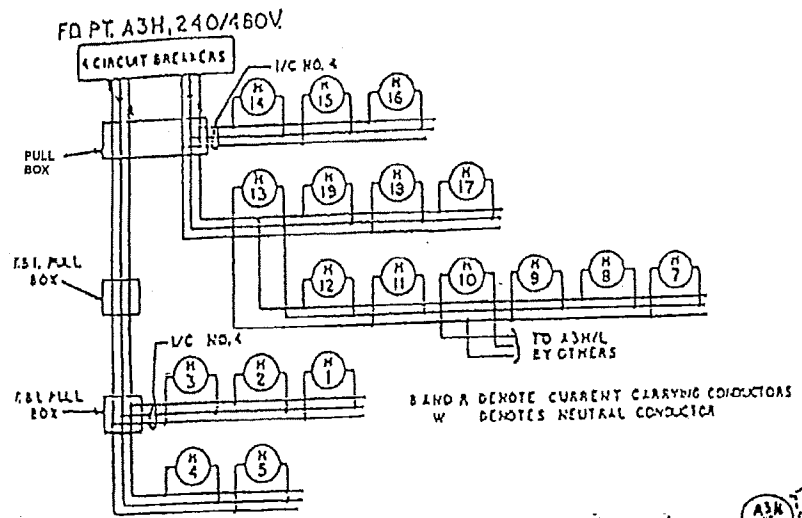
FD PT. A3H, 240/480V

4 CIRCUIT BREAKERS

1/C NO. 4

PULL BOX

H 14

H 15

H 16

H 13

H 19

H 18

H 17

F.S.I. PULL BOX

H 12

H 11

H 10

H 9

H 8

H 7

TO A3H/L BY OTHERS

1/C NO. 4

H 3

H 2

H 1

F.S.I. PULL BOX

B AND R DENOTE CURRENT CARRYING CONDUCTORS
W DENOTES NEUTRAL CONDUCTOR

H 4

H 5

A3H